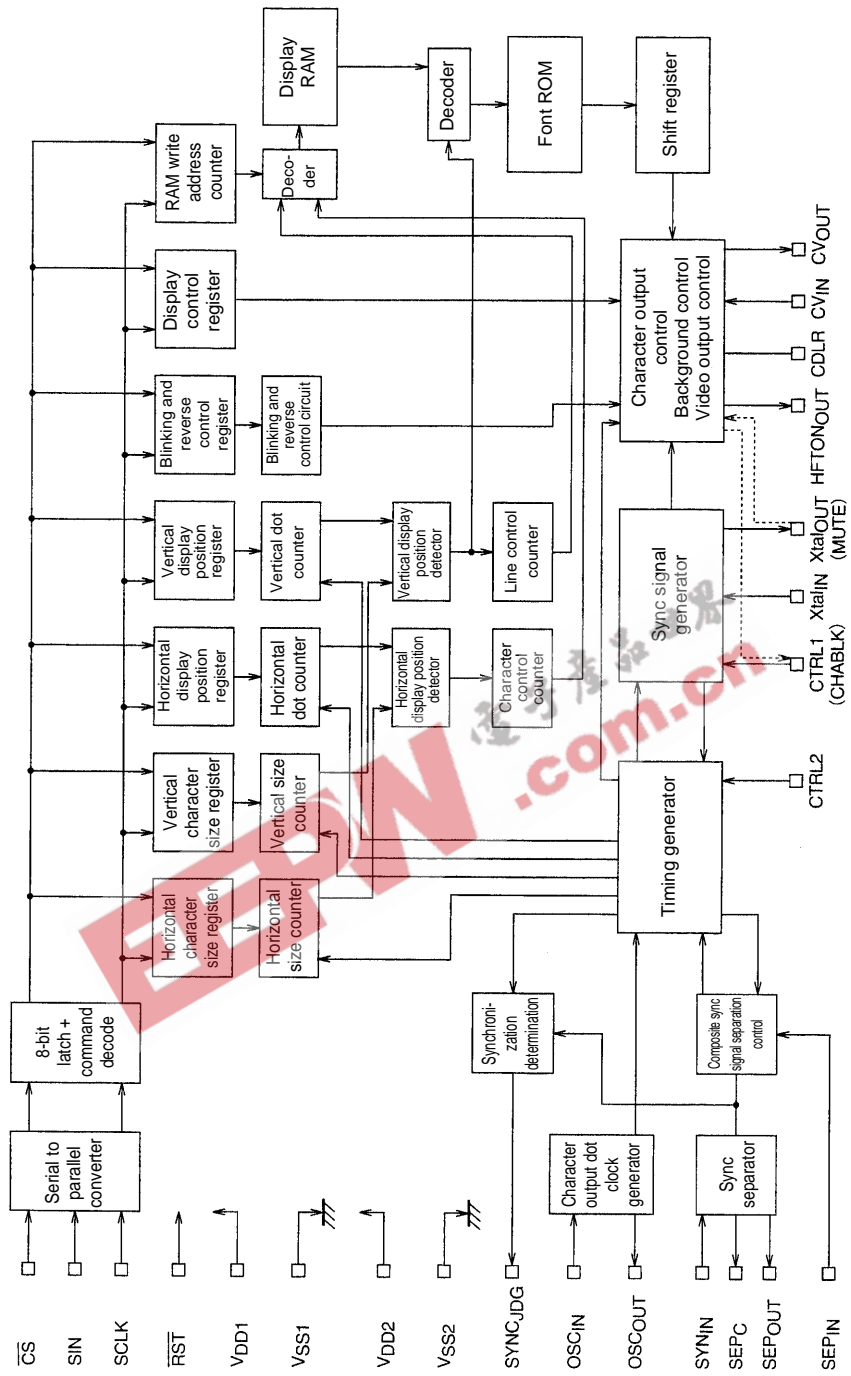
Display RAM

Decoder

Font ROM

Shift register

RAM write address counter

Deco-der

Display control register

Blinking and reverse control register

Blinking and reverse control circuit

Character output control
Background control
Video output control

Vertical display position register

Vertical dot counter

Vertical display position detector

Line control counter

Sync signal generator

Horizontal display position register

Horizontal dot counter

Horizontal display position detector

Character control counter

Vertical character size register

Vertical size counter

Timing generator

Horizontal character size register

Horizontal size counter

8-bit latch + command decode

Serial to parallel converter

Synchroni-zation determination

Character output dot clock generator

Composite sync signal separation control

Sync separator

$\overline{CS}$

SIN

SCLK

$\overline{RST}$

$V_{DD1}$

$V_{SS1}$

$V_{DD2}$

$V_{SS2}$

$SYNC_{JDG}$

$OSC_{IN}$

$OSC_{OUT}$

$SYN_{IN}$

$SEP_{C}$

$SEP_{OUT}$

$SEP_{IN}$

CTRL2

CTRL1 (CHABLK)

$Xtal_{IN}$

$Xtal_{OUT}$ (MUTE)

$HFTON_{OUT}$

CDLR

$CV_{IN}$

$CV_{OUT}$

EDN .com.cn